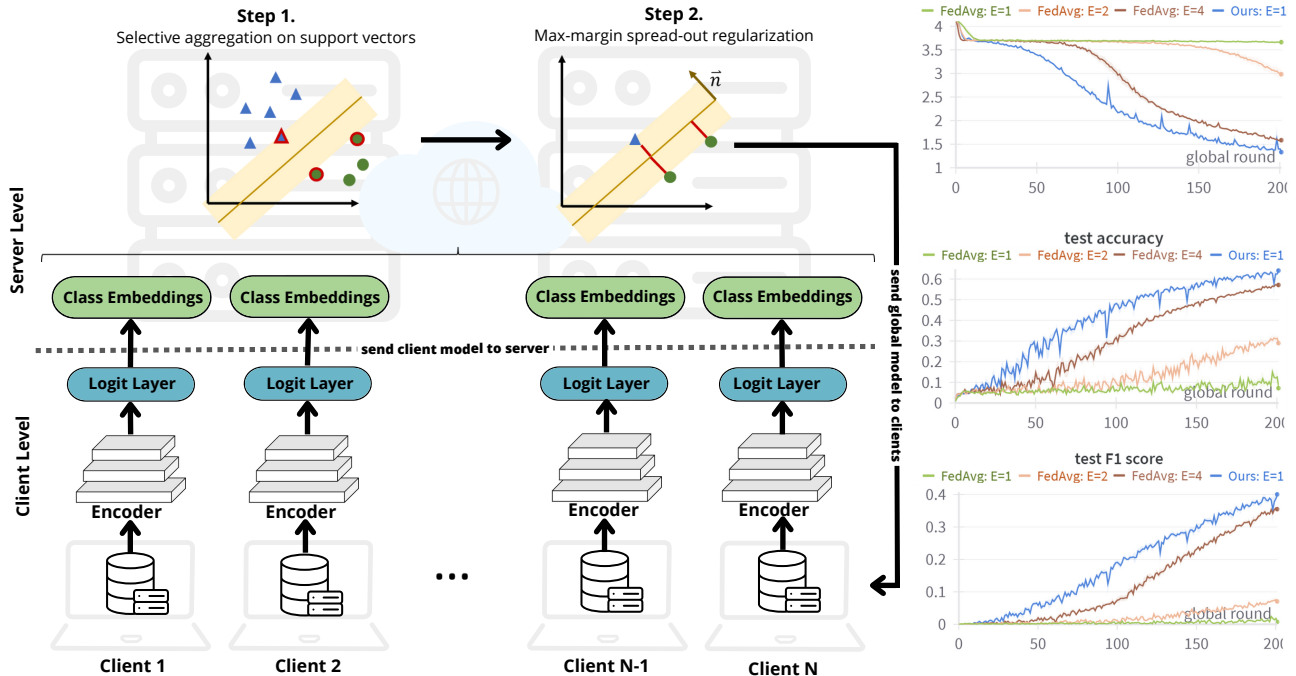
Step 1.
Selective aggregation on support vectors

Step 2.
Max-margin spread-out regularization

$\vec{n}$

Server Level

Client Level

Class Embeddings
Class Embeddings
Class Embeddings
Class Embeddings

send client model to server

send global model to clients

Logit Layer
Logit Layer
Logit Layer
Logit Layer

Encoder
Encoder
Encoder
Encoder

...

Client 1
Client 2
Client N-1
Client N

FedAvg: E=1 FedAvg: E=2 FedAvg: E=4 Ours: E=1
4
3.5
3
2.5
2
1.5
1
0 50 100 150 200
global round

test accuracy
FedAvg: E=1 FedAvg: E=2 FedAvg: E=4 Ours: E=1
0.6
0.5
0.4
0.3
0.2
0.1
0
0 50 100 150 200
global round

test F1 score
FedAvg: E=1 FedAvg: E=2 FedAvg: E=4 Ours: E=1
0.4
0.3
0.2
0.1
0
0 50 100 150 200
global round